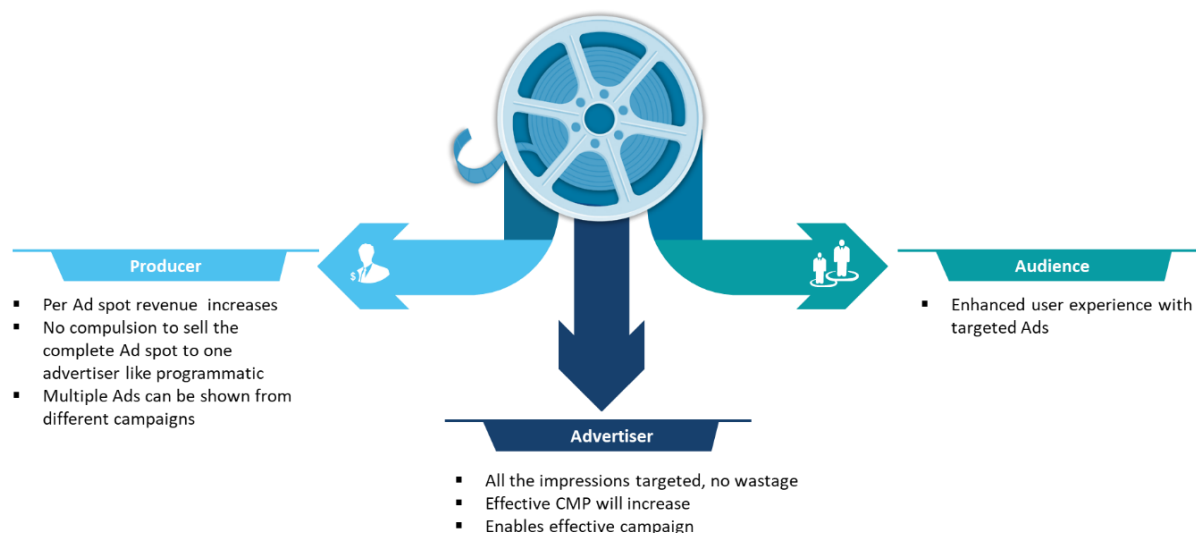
Producer

- Per Ad spot revenue increases
- No compulsion to sell the complete Ad spot to one advertiser like programmatic
- Multiple Ads can be shown from different campaigns

Audience

- Enhanced user experience with targeted Ads

Advertiser

- All the impressions targeted, no wastage
- Effective CMP will increase
- Enables effective campaign